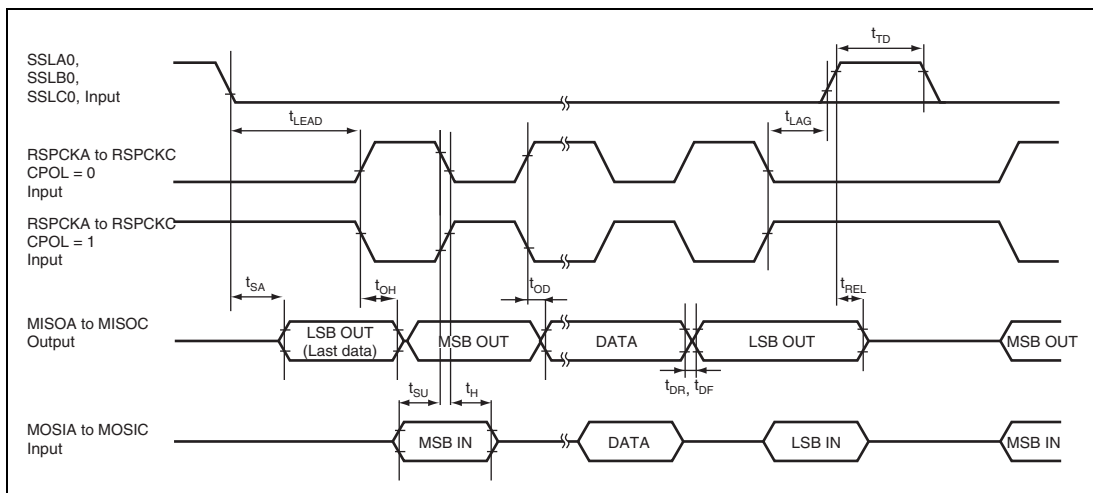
$t_{TD}$

SSLA0, SSLB0, SSLC0, Input

$t_{LEAD}$

$t_{LAG}$

RSPCKA to RSPCKC CPOL = 0 Input

RSPCKA to RSPCKC CPOL = 1 Input

$t_{SA}$

$t_{OH}$

$t_{OD}$

$t_{REL}$

MISOA to MISOC Output

LSB OUT (Last data)

MSB OUT

DATA

LSB OUT

MSB OUT

$t_{DR}$, $t_{DF}$

$t_{SU}$

$t_{H}$

MOSIA to MOSIC Input

MSB IN

DATA

LSB IN

MSB IN